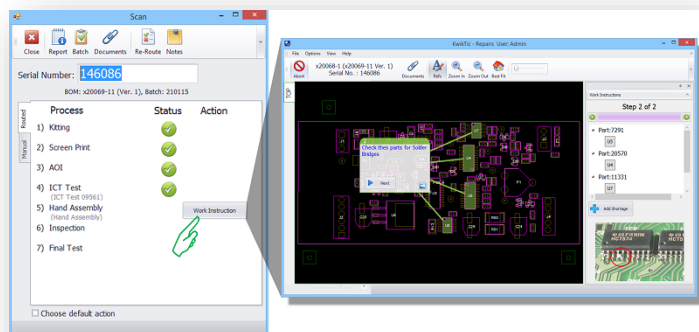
Scan

Close Report Batch Documents Re-Route Notes

Serial Number: 146086

BOM: x20069-11 (Ver. 1), Batch: 210115

Routed

Manual

| Process | Status | Action |
|---|---|---|
| 1) Kitting | | |
| 2) Screen Print | | |
| 3) AOI | | |
| 4) ICT Test (ICT Test 09561) | | |
| 5) Hand Assembly (Hand Assembly) | | Work Instruction |
| 6) Inspection | | |
| 7) Final Test | | |

Choose default action

KwikTrc - Repairs User: Admin

File Options View Help

Abort

x20068-1 (x20069-11 Ver. 1)
Serial No. : 146086

Documents Refs Zoom In Zoom Out Best Fit

TOP

Check thes parts for Solder Bridges

Next

Work Instructions

Step 2 of 2

Part: 7291

U5

Part: 20570

U6

Part: 11331

U7

Add Shortage